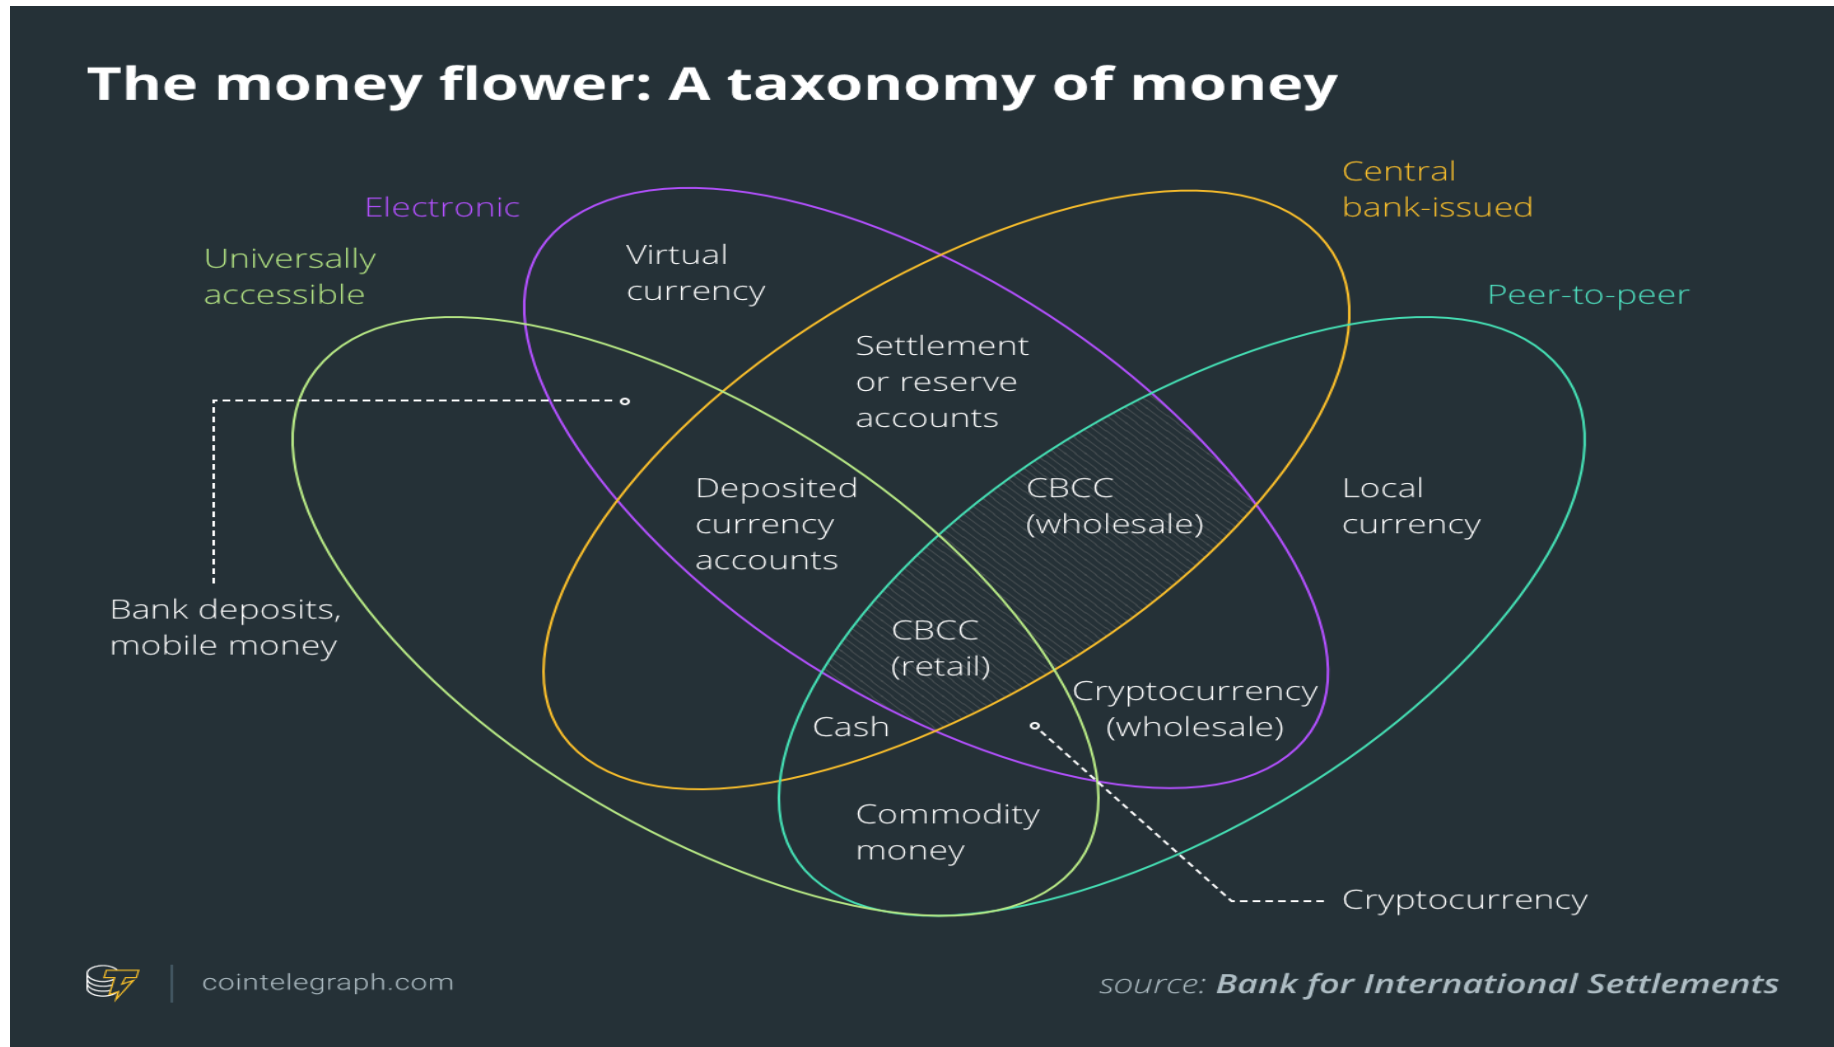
The money flower: A taxonomy of money

Electronic

Central bank-issued

Universally accessible

Peer-to-peer

Virtual currency

Settlement or reserve accounts

Deposited currency accounts

CBCC (wholesale)

Local currency

Bank deposits, mobile money

CBCC (retail)

Cryptocurrency (wholesale)

Cash

Commodity money

Cryptocurrency

cointelegraph.com

source: Bank for International Settlements